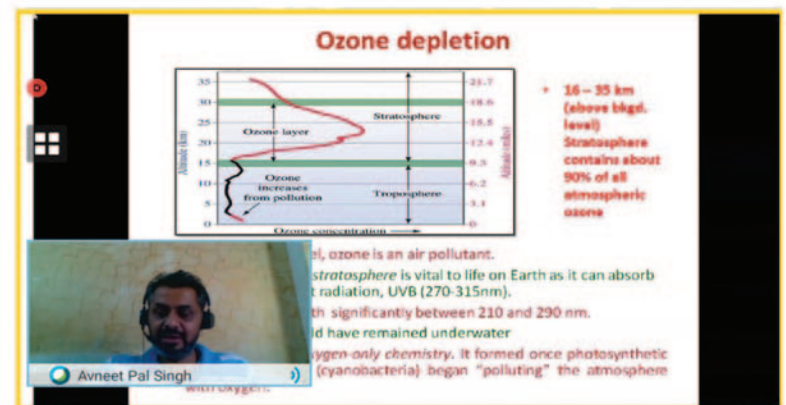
Ozone depletion

35
30
25
20
15
10
5
0
Altitude (km)

21.7
18.6
15.5
12.4
9.3
6.2
3.1
0
Altitude (miles)

Ozone layer
Stratosphere
Ozone increases from pollution
Troposphere
Ozone concentration →

• 16 – 35 km (above bkgd. level) Stratosphere contains about 90% of all atmospheric ozone

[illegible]el, ozone is an air pollutant.

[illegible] stratosphere is vital to life on Earth as it can absorb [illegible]t radiation, UVB (270-315nm).

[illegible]th significantly between 210 and 290 nm.

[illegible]ld have remained underwater

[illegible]ygen-only chemistry. It formed once photosynthetic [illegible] (cyanobacteria) began "polluting" the atmosphere with oxygen.

Avneet Pal Singh